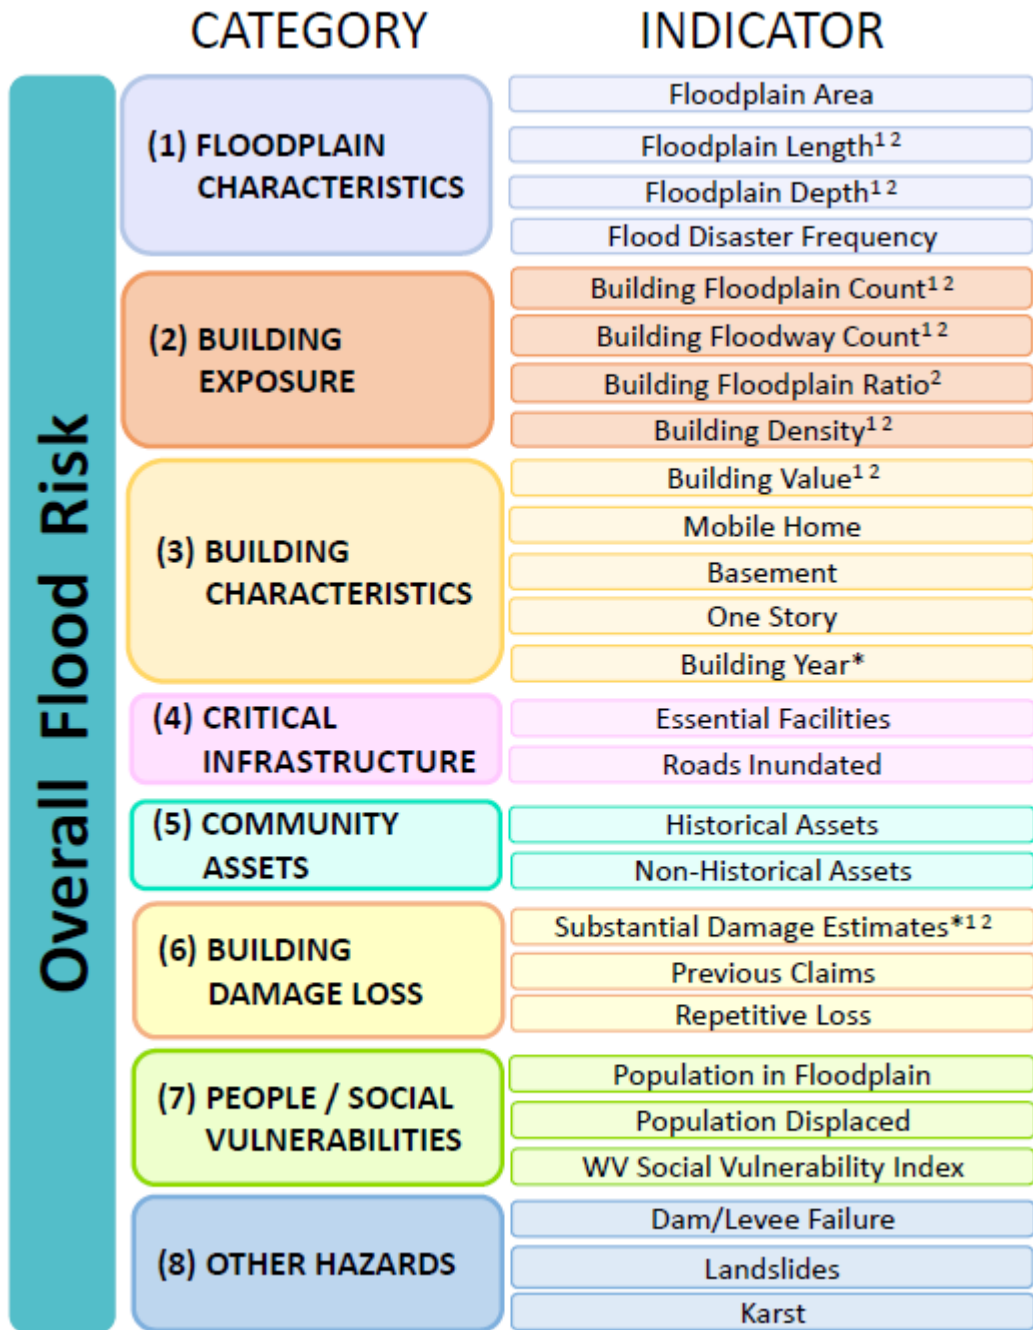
CATEGORY

INDICATOR

Overall Flood Risk

(1) FLOODPLAIN CHARACTERISTICS

Floodplain Area
Floodplain Length$^{1\,2}$
Floodplain Depth$^{1\,2}$
Flood Disaster Frequency

(2) BUILDING EXPOSURE

Building Floodplain Count$^{1\,2}$
Building Floodway Count$^{1\,2}$
Building Floodplain Ratio$^{2}$
Building Density$^{1\,2}$

(3) BUILDING CHARACTERISTICS

Building Value$^{1\,2}$
Mobile Home
Basement
One Story
Building Year*

(4) CRITICAL INFRASTRUCTURE

Essential Facilities
Roads Inundated

(5) COMMUNITY ASSETS

Historical Assets
Non-Historical Assets

(6) BUILDING DAMAGE LOSS

Substantial Damage Estimates*$^{1\,2}$
Previous Claims
Repetitive Loss

(7) PEOPLE / SOCIAL VULNERABILITIES

Population in Floodplain
Population Displaced
WV Social Vulnerability Index

(8) OTHER HAZARDS

Dam/Levee Failure
Landslides
Karst